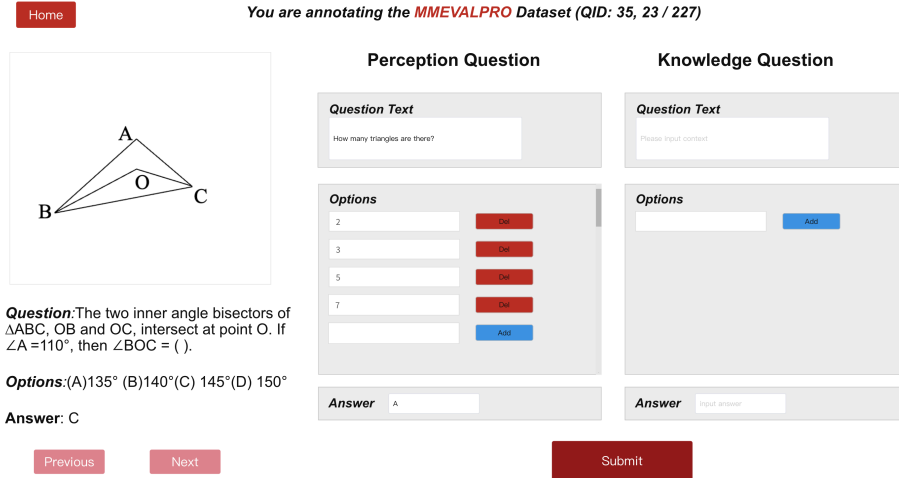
Home

You are annotating the MMEVALPRO Dataset (QID: 35, 23 / 227)

A
O
B
C

Question:The two inner angle bisectors of ∆ABC, OB and OC, intersect at point O. If ∠A =110°, then ∠BOC = ( ).

Options:(A)135° (B)140°(C) 145°(D) 150°

Answer: C

Previous
Next

Perception Question

Question Text
How many triangles are there?

Options
2
Del
3
Del
5
Del
7
Del
Add

Answer
A

Knowledge Question

Question Text
Please input context

Options
Add

Answer
input answer

Submit